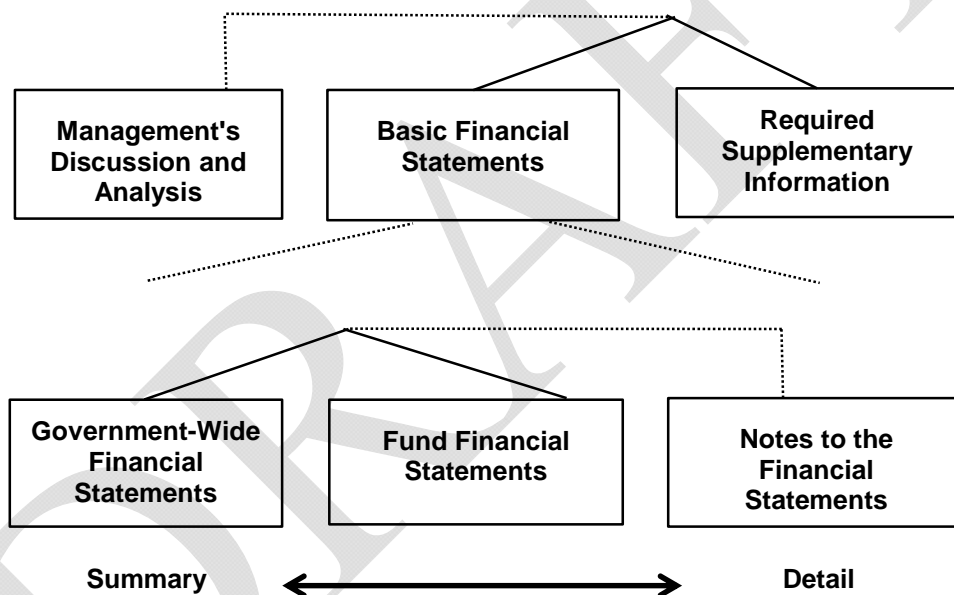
Management's Discussion and Analysis

Basic Financial Statements

Required Supplementary Information

Government-Wide Financial Statements

Fund Financial Statements

Notes to the Financial Statements

Summary

Detail

DRAFT